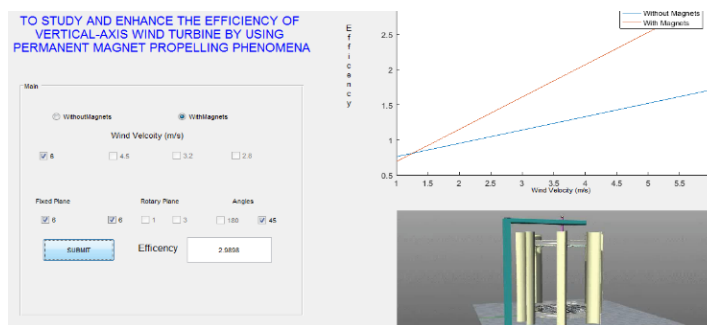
TO STUDY AND ENHANCE THE EFFICIENCY OF VERTICAL-AXIS WIND TURBINE BY USING PERMANENT MAGNET PROPELLING PHENOMENA

Main

WithoutMagnets WithMagnets

Wind Velocity (m/s)

6 4.5 3.2 2.6

Fixed Plane Rotary Plane Angles

6 6 1 3 180 45

SUBMIT

Efficency 2.5856

Efficancy

Without Magnets
With Magnets

2.5
2
1.5
1
0.5

1 1.5 2 2.5 3 3.5 4 4.5 5 5.5

Wind Velocity (m/s)